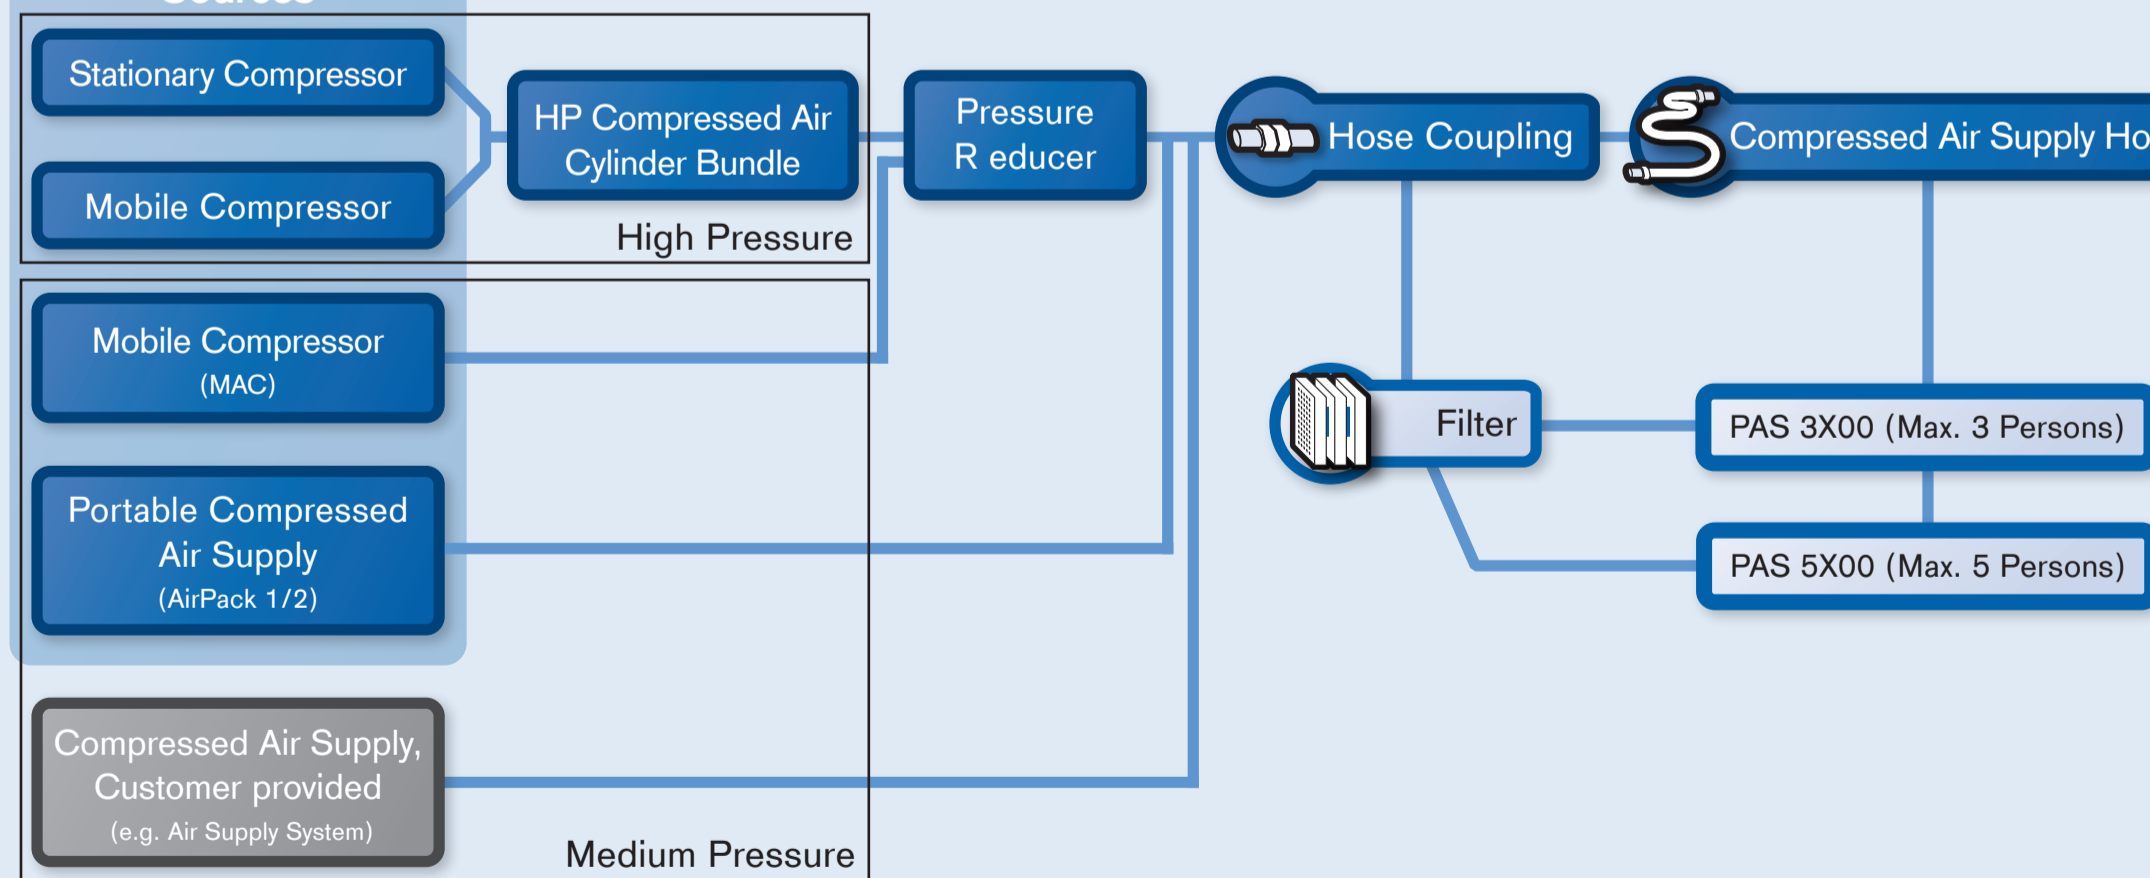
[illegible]

Stationary Compressor

Mobile Compressor

HP Compressed Air Cylinder Bundle

High Pressure

Pressure R educer

Hose Coupling

Compressed Air Supply Ho

Mobile Compressor (MAC)

Portable Compressed Air Supply (AirPack 1/2)

Filter

PAS 3X00 (Max. 3 Persons)

PAS 5X00 (Max. 5 Persons)

Compressed Air Supply, Customer provided (e.g. Air Supply System)

Medium Pressure